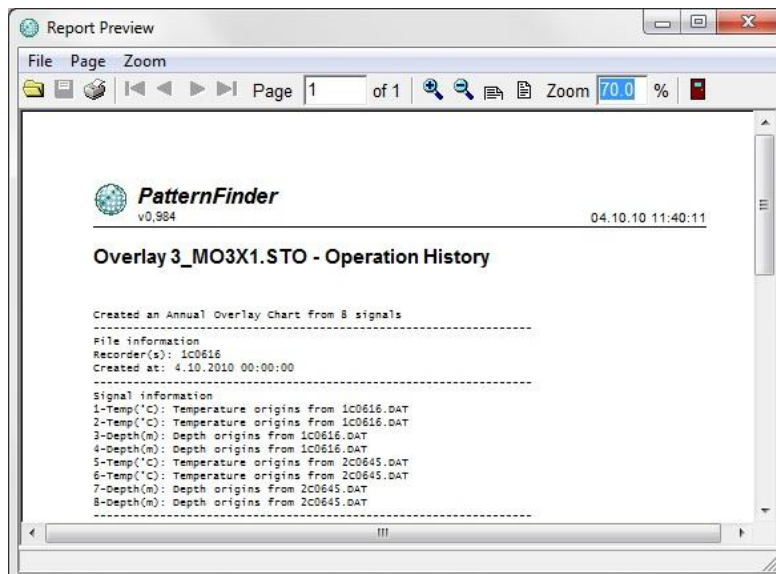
Report Preview

File Page Zoom

Page 1 of 1 Zoom 70.0 %

PatternFinder
v0,984

04.10.10 11:40:11

Overlay 3_MO3X1.STO - Operation History

Created an Annual Overlay Chart from 8 signals
--------------------------------------------------------
File information
Recorder(s): 1C0616
Created at: 4.10.2010 00:00:00
--------------------------------------------------------
Signal information
1-Temp('C): Temperature origins from 1C0616.DAT
2-Temp('C): Temperature origins from 1C0616.DAT
3-Depth(m): Depth origins from 1C0616.DAT
4-Depth(m): Depth origins from 1C0616.DAT
5-Temp('C): Temperature origins from 2C0645.DAT
6-Temp('C): Temperature origins from 2C0645.DAT
7-Depth(m): Depth origins from 2C0645.DAT
8-Depth(m): Depth origins from 2C0645.DAT
--------------------------------------------------------

III